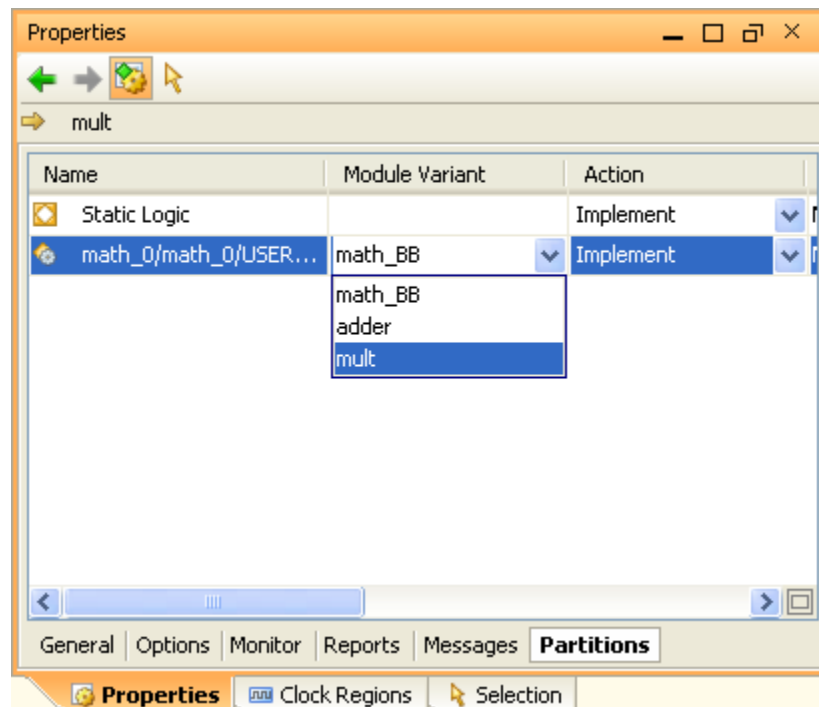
Properties

mult

| Name | Module Variant | Action |
|---|---|---|
| Static Logic | | Implement |
| math_0/math_0/USER... | math_BB | Implement |

math_BB
adder
mult

General | Options | Monitor | Reports | Messages | Partitions

Properties | Clock Regions | Selection